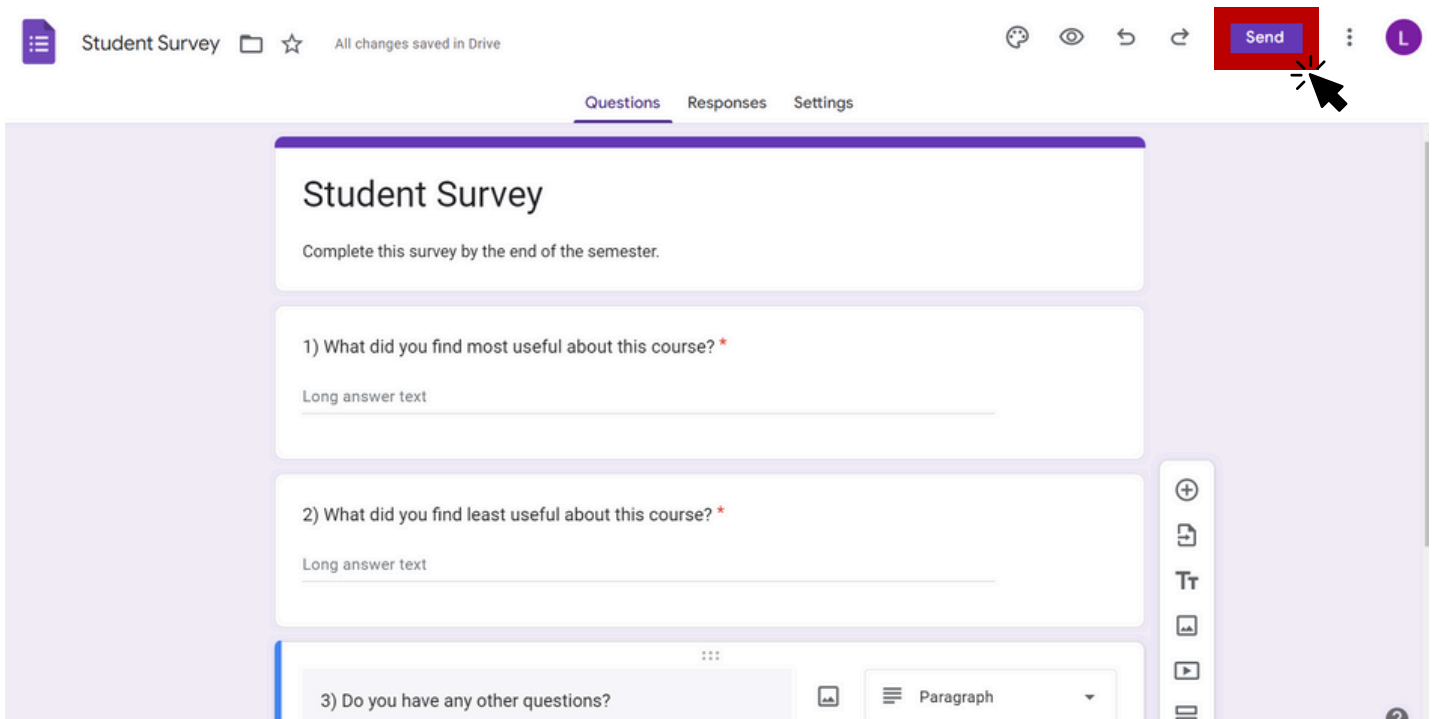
Student Survey All changes saved in Drive

Send

L

Questions Responses Settings

Student Survey

Complete this survey by the end of the semester.

1) What did you find most useful about this course? *

Long answer text

2) What did you find least useful about this course? *

Long answer text

3) Do you have any other questions?

Paragraph